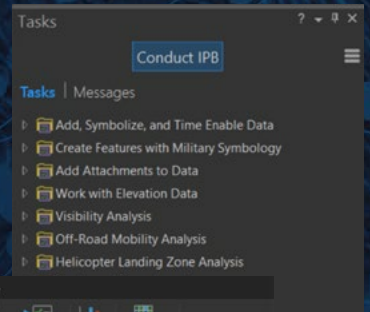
Tasks

? ▾ ⊓ ×

Conduct IPB

Tasks | Messages

Add, Symbolize, and Time Enable Data

Create Features with Military Symbology

Add Attachments to Data

Work with Elevation Data

Visibility Analysis

Off-Road Mobility Analysis

Helicopter Landing Zone Analysis